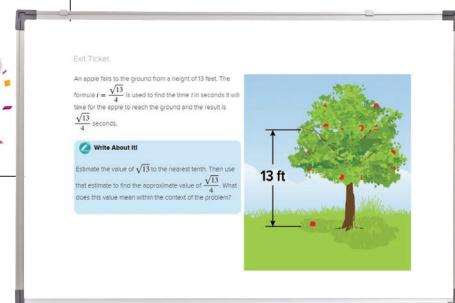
Exit Ticket

An apple falls to the ground from a height of 13 feet. The formula $t = \frac{\sqrt{13}}{4}$ is used to find the time $t$ in seconds it will take for the apple to reach the ground and the result is $\frac{\sqrt{13}}{4}$ seconds.

Write About It!

Estimate the value of $\sqrt{13}$ to the nearest tenth. Then use that estimate to find the approximate value of $\frac{\sqrt{13}}{4}$. What does this value mean within the context of the problem?

13 ft